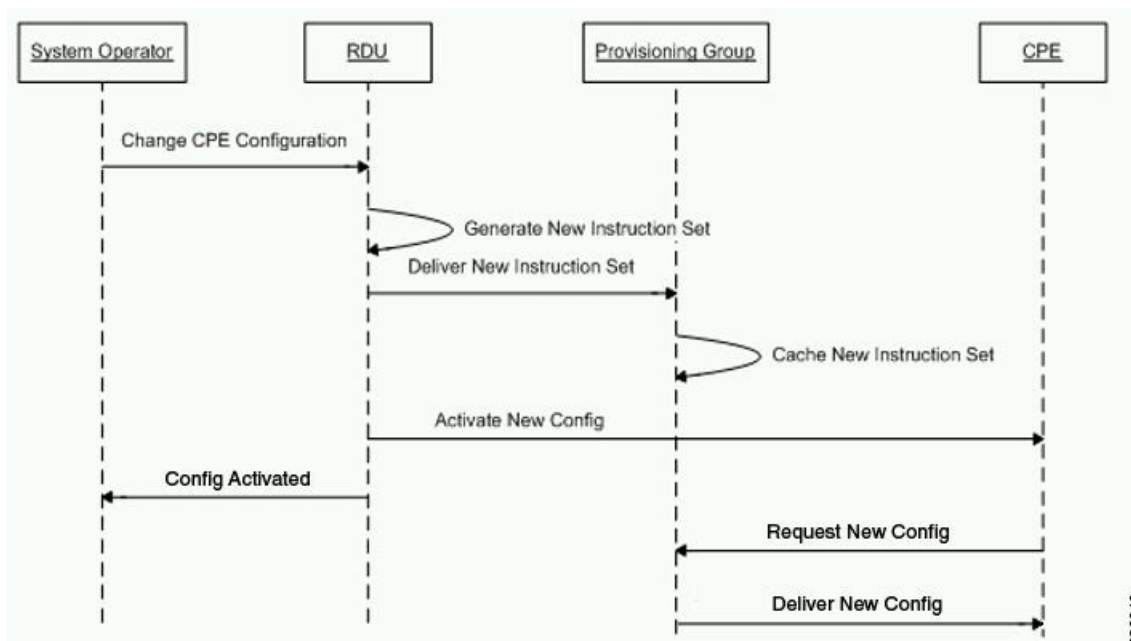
System Operator

RDU

Provisioning Group

CPE

Change CPE Configuration

Generate New Instruction Set

Deliver New Instruction Set

Cache New Instruction Set

Activate New Config

Config Activated

Request New Config

Deliver New Config